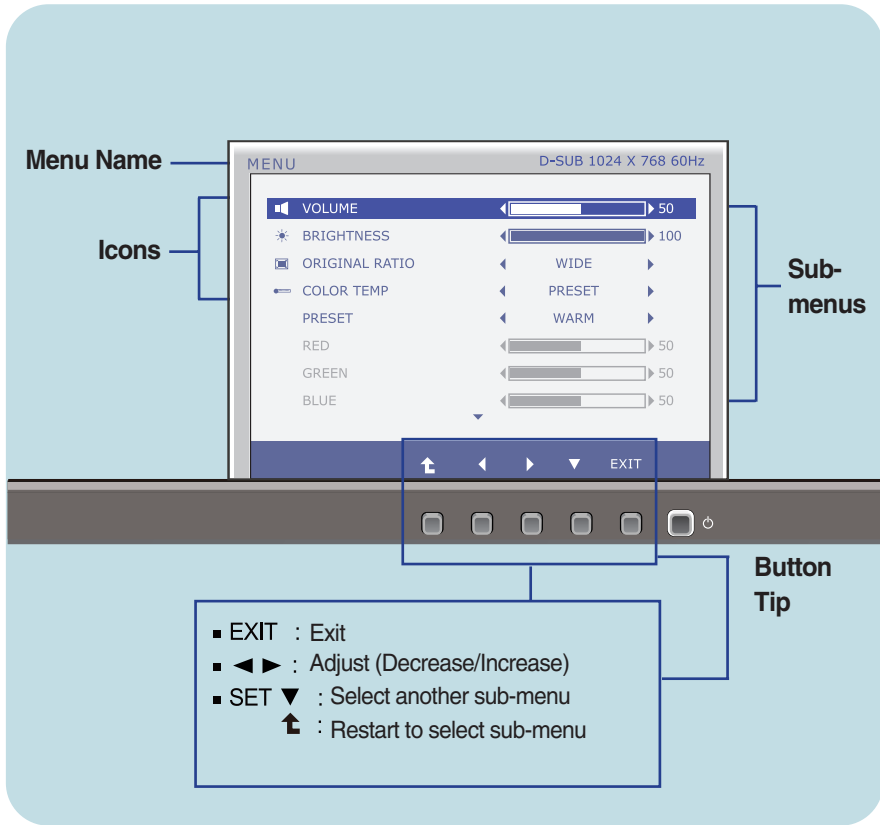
Menu Name

MENU

D-SUB 1024 X 768 60Hz

Icons

VOLUME ◄ ► 50
BRIGHTNESS ◄ ► 100
ORIGINAL RATIO ◄ WIDE ►
COLOR TEMP ◄ PRESET ►
PRESET ◄ WARM ►
RED ◄ ► 50
GREEN ◄ ► 50
BLUE ◄ ► 50

Sub-menus

◄ ► ▼ EXIT

Button Tip

■ EXIT : Exit
■ ◄ ► : Adjust (Decrease/Increase)
■ SET ▼ : Select another sub-menu
: Restart to select sub-menu